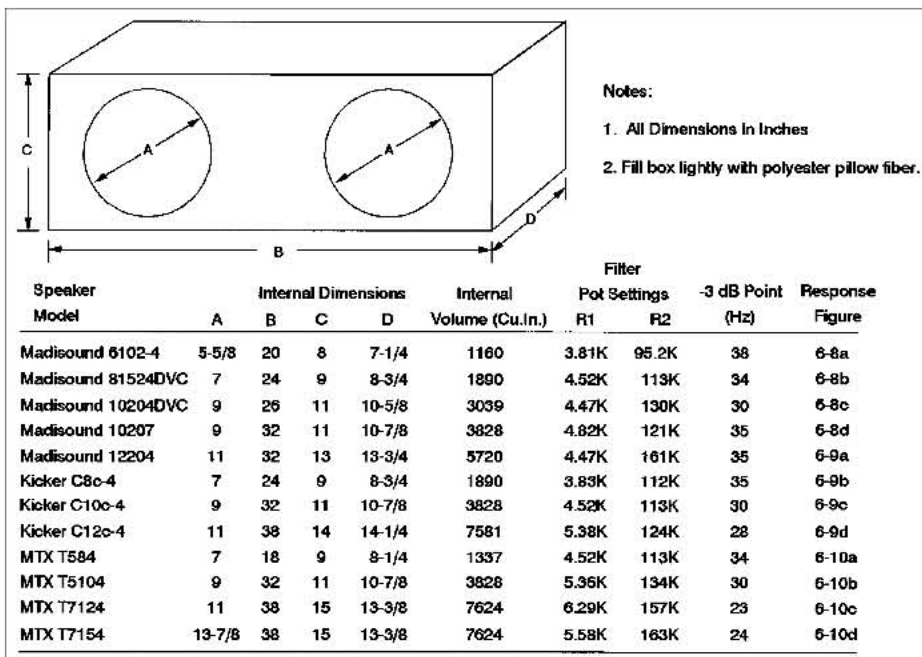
C

A

A

B

D

Notes:

1. All Dimensions in Inches

2. Fill box lightly with polyester pillow fiber.

| Speaker Model | A | B | C | D | Internal Volume (Cu.In.) | Filter Pot Settings R1 | R2 | -3 dB Point (Hz) | Response Figure |
|---|---|---|---|---|---|---|---|---|---|
| Madisound 6102-4 | 5-5/8 | 20 | 8 | 7-1/4 | 1160 | 3.81K | 95.2K | 38 | 6-8a |
| Madisound 81524DVC | 7 | 24 | 9 | 8-3/4 | 1890 | 4.52K | 113K | 34 | 6-8b |
| Madisound 10204DVC | 9 | 26 | 11 | 10-5/8 | 3039 | 4.47K | 130K | 30 | 6-8c |
| Madisound 10207 | 9 | 32 | 11 | 10-7/8 | 3828 | 4.82K | 121K | 35 | 6-8d |
| Madisound 12204 | 11 | 32 | 13 | 13-3/4 | 5720 | 4.47K | 161K | 35 | 6-9a |
| Kicker C8c-4 | 7 | 24 | 9 | 8-3/4 | 1890 | 3.83K | 112K | 35 | 6-9b |
| Kicker C10c-4 | 9 | 32 | 11 | 10-7/8 | 3828 | 4.52K | 113K | 30 | 6-9c |
| Kicker C12c-4 | 11 | 38 | 14 | 14-1/4 | 7581 | 5.38K | 124K | 28 | 6-9d |
| MTX T584 | 7 | 18 | 9 | 8-1/4 | 1337 | 4.52K | 113K | 34 | 6-10a |
| MTX T5104 | 9 | 32 | 11 | 10-7/8 | 3828 | 5.36K | 134K | 30 | 6-10b |
| MTX T7124 | 11 | 38 | 15 | 13-3/8 | 7624 | 6.29K | 157K | 23 | 6-10c |
| MTX T7154 | 13-7/8 | 38 | 15 | 13-3/8 | 7624 | 5.58K | 163K | 24 | 6-10d |